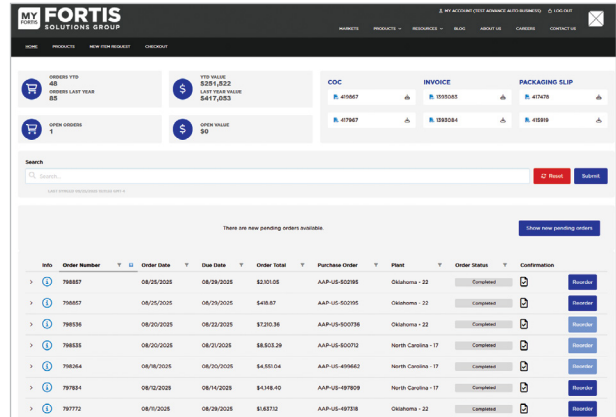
MY FORTIS FORTIS SOLUTIONS GROUP

MY ACCOUNT (TEST ADVANCE AUTO BUSINESS) LOG OUT

MARKETS PRODUCTS RESOURCES BLOG ABOUT US CAREERS CONTACT US

HOME PRODUCTS NEW ITEM REQUEST CHECKOUT

ORDERS YTD
48
ORDERS LAST YEAR
85

YTD VALUE
$251,522
LAST YEAR VALUE
$417,853

OPEN ORDERS
1

OPEN VALUE
$0

COC
415867
417967

INVOICE
1395083
1393084

PACKAGING SLIP
417476
415919

Search

Search...

Reset Submit

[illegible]

There are new pending orders available.

Show new pending orders

| Info | Order Number | Order Date | Due Date | Order Total | Purchase Order | Plant | Order Status | Confirmation | |
|---|---|---|---|---|---|---|---|---|---|
| | 798857 | 08/25/2025 | 08/29/2025 | $2,101.05 | AAP-US-502195 | Oklahoma - 22 | Completed | | Reorder |
| | 798857 | 08/25/2025 | 08/29/2025 | $418.87 | AAP-US-502195 | Oklahoma - 22 | Completed | | Reorder |
| | 798536 | 08/20/2025 | 08/22/2025 | $7,210.36 | AAP-US-500736 | Oklahoma - 22 | Completed | | Reorder |
| | 798535 | 08/20/2025 | 08/21/2025 | $8,503.29 | AAP-US-500712 | North Carolina - 17 | Completed | | Reorder |
| | 798264 | 08/18/2025 | 08/20/2025 | $4,551.04 | AAP-US-499662 | North Carolina - 17 | Completed | | Reorder |
| | 797834 | 08/12/2025 | 08/14/2025 | $4,148.40 | AAP-US-497809 | North Carolina - 17 | Completed | | Reorder |
| | 797772 | 08/11/2025 | 08/29/2025 | $1,637.12 | AAP-US-497318 | Oklahoma - 22 | Completed | | Reorder |